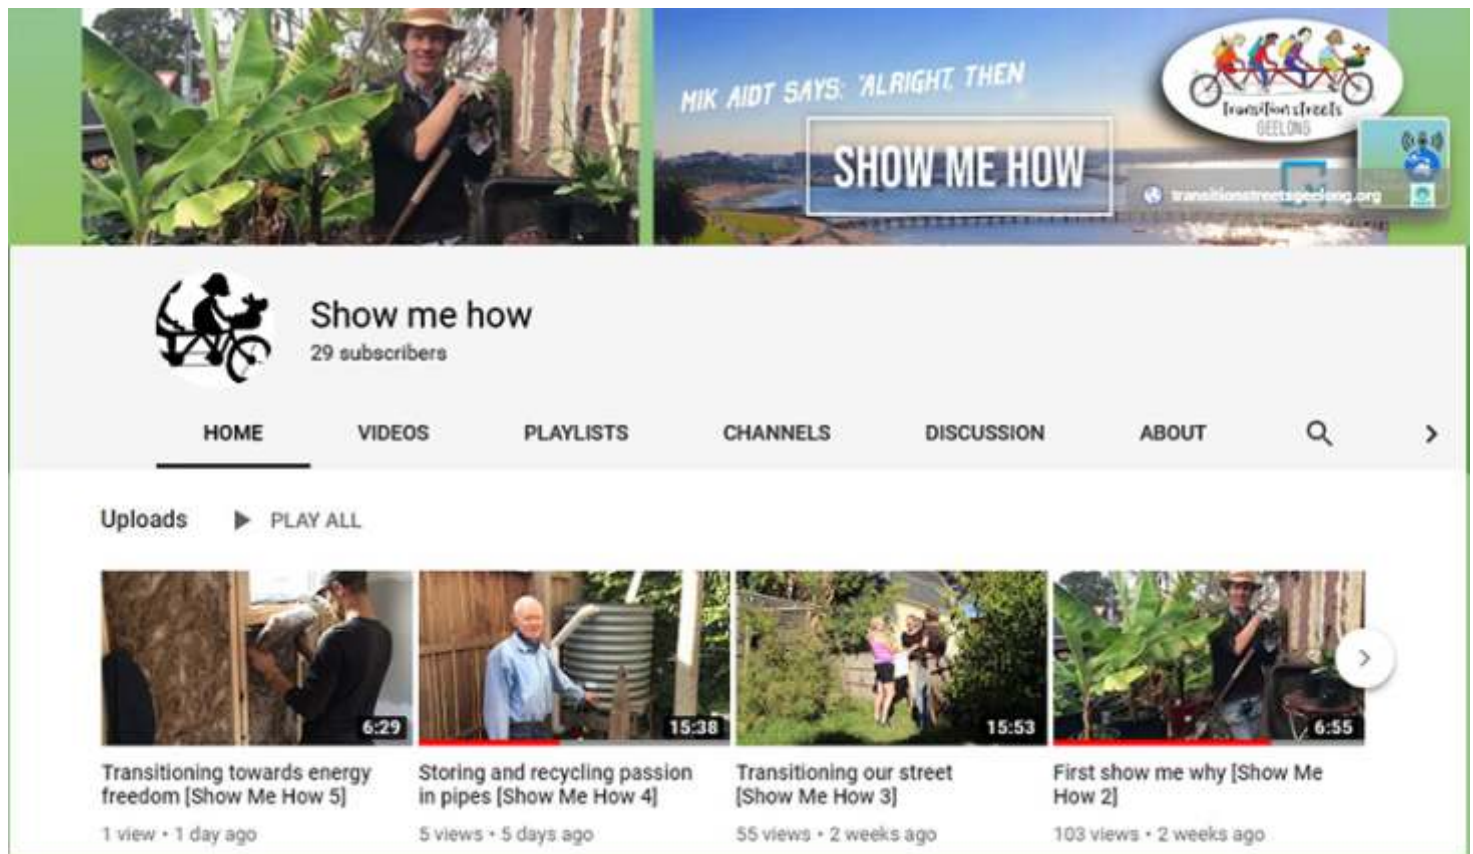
MIK AIDT SAYS: 'ALRIGHT, THEN

SHOW ME HOW

transitionstreets GEELONG

transitionstreetsgeelong.org

Show me how

29 subscribers

HOME VIDEOS PLAYLISTS CHANNELS DISCUSSION ABOUT

Uploads PLAY ALL

6:29

Transitioning towards energy freedom [Show Me How 5]

1 view • 1 day ago

15:38

Storing and recycling passion in pipes [Show Me How 4]

5 views • 5 days ago

15:53

Transitioning our street [Show Me How 3]

55 views • 2 weeks ago

6:55

First show me why [Show Me How 2]

103 views • 2 weeks ago